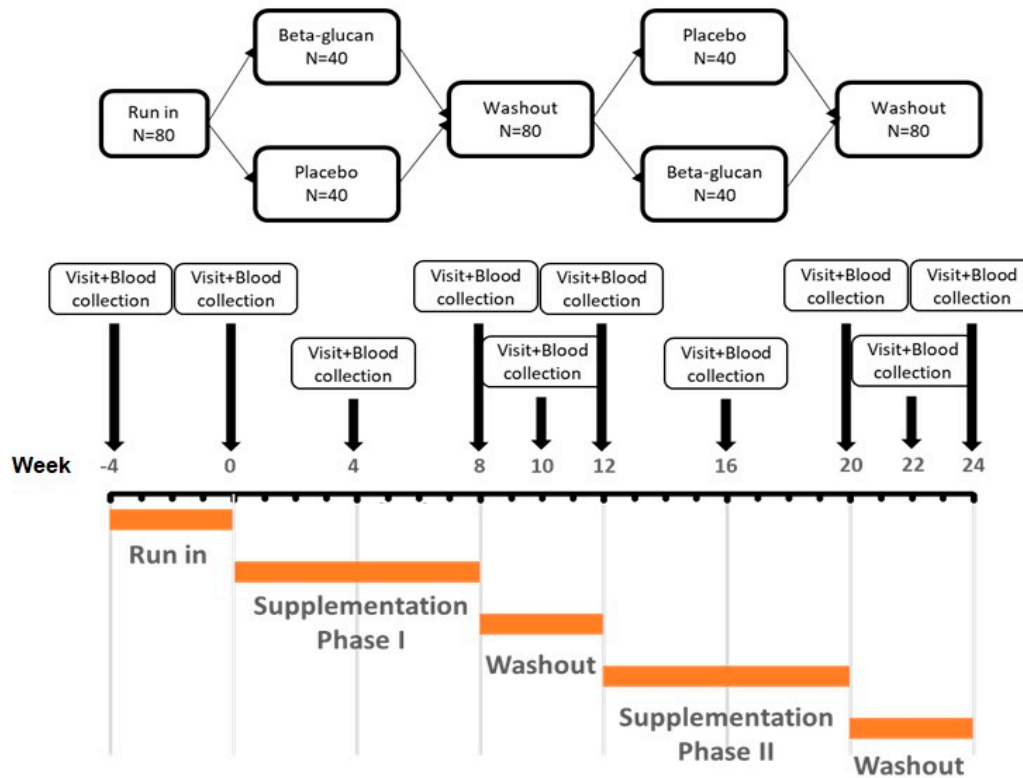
Run in
N=80

Beta-glucan
N=40

Placebo
N=40

Washout
N=80

Placebo
N=40

Beta-glucan
N=40

Washout
N=80

Visit+Blood collection

Visit+Blood collection

Visit+Blood collection

Visit+Blood collection

Visit+Blood collection

Visit+Blood collection

Visit+Blood collection

Visit+Blood collection

Visit+Blood collection

Visit+Blood collection

Week -4 0 4 8 10 12 16 20 22 24

Run in

Supplementation Phase I

Washout

Supplementation Phase II

Washout